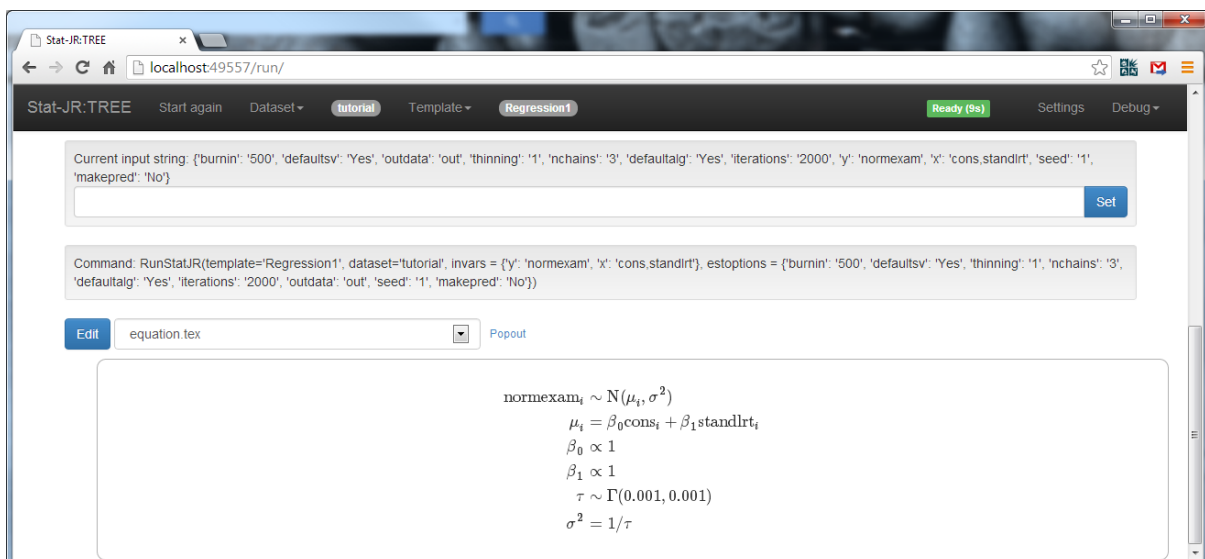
Stat-JR:TREE ×

localhost:49557/run/

Stat-JR:TREE Start again Dataset tutorial Template Regression1 Ready (9s) Settings Debug

Current input string: {'burnin': '500', 'defaultsv': 'Yes', 'outdata': 'out', 'thinning': '1', 'nchains': '3', 'defaultalg': 'Yes', 'iterations': '2000', 'y': 'normexam', 'x': 'cons,standlrt', 'seed': '1', 'makepred': 'No'}

Set

Command: RunStatJR(template='Regression1', dataset='tutorial', invars = {'y': 'normexam', 'x': 'cons,standlrt'}, estoptions = {'burnin': '500', 'defaultsv': 'Yes', 'thinning': '1', 'nchains': '3', 'defaultalg': 'Yes', 'iterations': '2000', 'outdata': 'out', 'seed': '1', 'makepred': 'No'})

Edit equation.tex Popout

$\text{normexam}_i \sim \text{N}(\mu_i, \sigma^2)$
$\mu_i = \beta_0 \text{cons}_i + \beta_1 \text{standlrt}_i$
$\beta_0 \propto 1$
$\beta_1 \propto 1$
$\tau \sim \Gamma(0.001, 0.001)$
$\sigma^2 = 1/\tau$